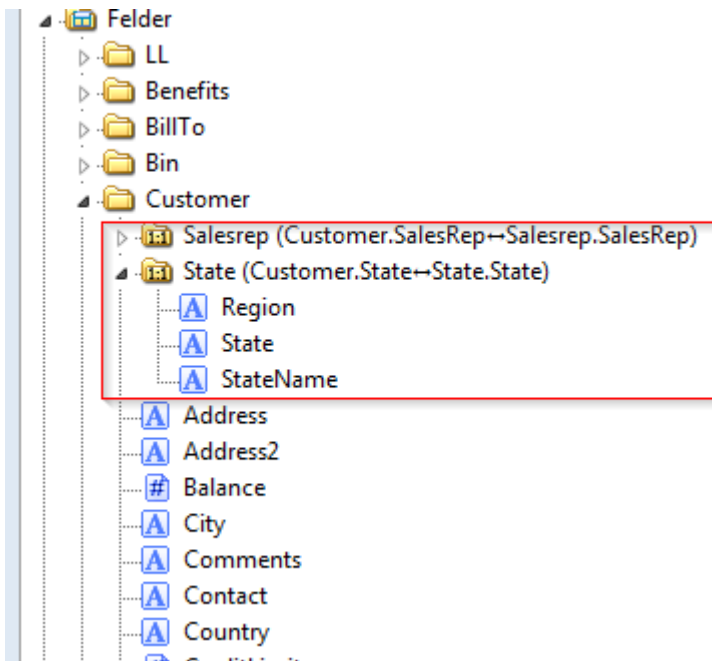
Felder
LL
Benefits
BillTo
Bin
Customer
Salesrep (Customer.SalesRep↔Salesrep.SalesRep)
State (Customer.State↔State.State)
A Region
A State
A StateName
A Address
A Address2
# Balance
A City
A Comments
A Contact
A Country
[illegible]